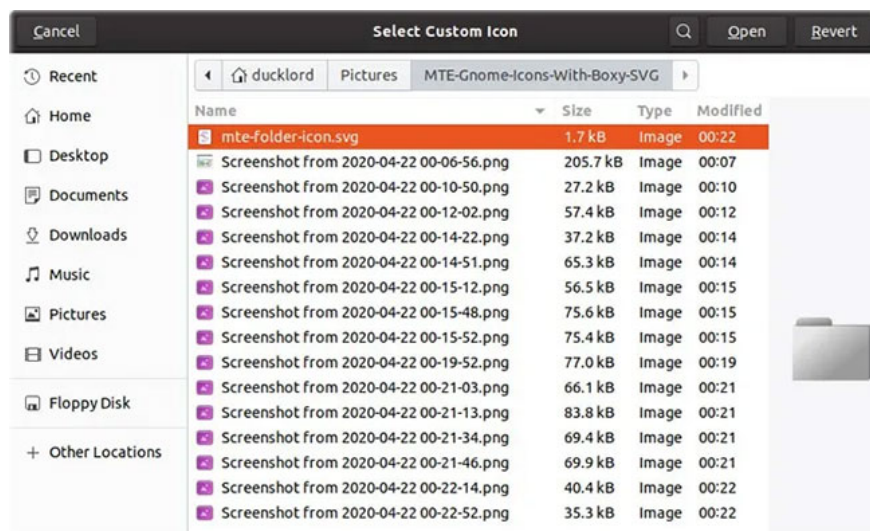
Cancel | Select Custom Icon | Open | Revert

Recent
Home
Desktop
Documents
Downloads
Music
Pictures
Videos
Floppy Disk
+ Other Locations

ducklord | Pictures | MTE-Gnome-Icons-With-Boxy-SVG

| Name | Size | Type | Modified |
|---|---|---|---|
| mte-folder-icon.svg | 1.7 kB | Image | 00:22 |
| Screenshot from 2020-04-22 00-06-56.png | 205.7 kB | Image | 00:07 |
| Screenshot from 2020-04-22 00-10-50.png | 27.2 kB | Image | 00:10 |
| Screenshot from 2020-04-22 00-12-02.png | 57.4 kB | Image | 00:12 |
| Screenshot from 2020-04-22 00-14-22.png | 37.2 kB | Image | 00:14 |
| Screenshot from 2020-04-22 00-14-51.png | 65.3 kB | Image | 00:14 |
| Screenshot from 2020-04-22 00-15-12.png | 56.5 kB | Image | 00:15 |
| Screenshot from 2020-04-22 00-15-48.png | 75.6 kB | Image | 00:15 |
| Screenshot from 2020-04-22 00-15-52.png | 75.4 kB | Image | 00:15 |
| Screenshot from 2020-04-22 00-19-52.png | 77.0 kB | Image | 00:19 |
| Screenshot from 2020-04-22 00-21-03.png | 66.1 kB | Image | 00:21 |
| Screenshot from 2020-04-22 00-21-13.png | 83.8 kB | Image | 00:21 |
| Screenshot from 2020-04-22 00-21-34.png | 69.4 kB | Image | 00:21 |
| Screenshot from 2020-04-22 00-21-46.png | 69.9 kB | Image | 00:21 |
| Screenshot from 2020-04-22 00-22-14.png | 40.4 kB | Image | 00:22 |
| Screenshot from 2020-04-22 00-22-52.png | 35.3 kB | Image | 00:22 |